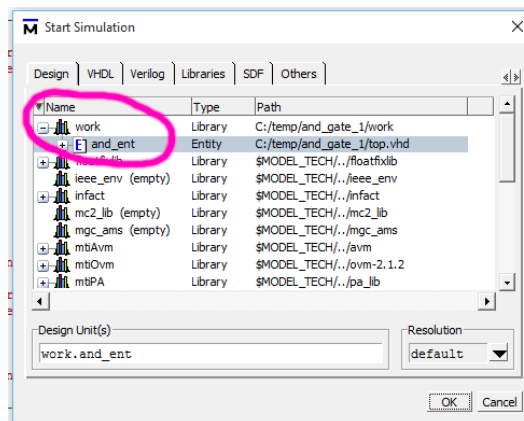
Start Simulation

Design | VHDL | Verilog | Libraries | SDF | Others

| Name | Type | Path |
|---|---|---|
| work | Library | C:/temp/and_gate_1/work |
| and_ent | Entity | C:/temp/and_gate_1/top.vhd |
| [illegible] | Library | $MODEL_TECH/../floatfixlib |
| ieee_env (empty) | Library | $MODEL_TECH/../ieee_env |
| infact | Library | $MODEL_TECH/../infact |
| mc2_lib (empty) | Library | $MODEL_TECH/../mc2_lib |
| mgc_ams (empty) | Library | $MODEL_TECH/../mgc_ams |
| mtiAvm | Library | $MODEL_TECH/../avm |
| mtiOvm | Library | $MODEL_TECH/../ovm-2.1.2 |
| mtiPA | Library | $MODEL_TECH/../pa_lib |

Design Unit(s)
work.and_ent

Resolution
default

OK
Cancel